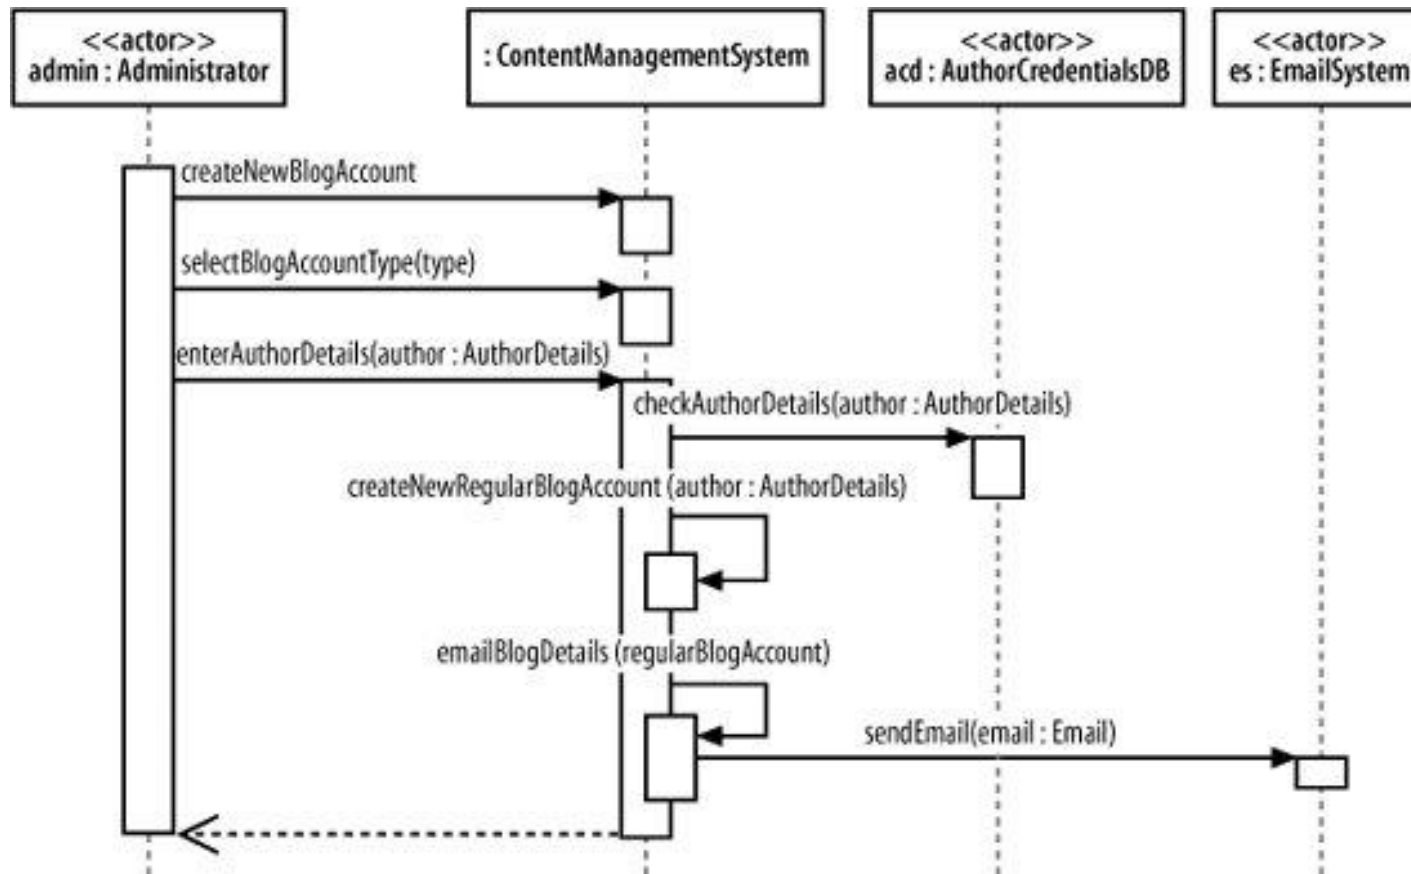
<<actor>>
admin : Administrator

: ContentManagementSystem

<<actor>>
acd : AuthorCredentialsDB

<<actor>>
es : EmailSystem

createNewBlogAccount

selectBlogAccountType(type)

enterAuthorDetails(author : AuthorDetails)

checkAuthorDetails(author : AuthorDetails)

createNewRegularBlogAccount (author : AuthorDetails)

emailBlogDetails (regularBlogAccount)

sendEmail(email : Email)